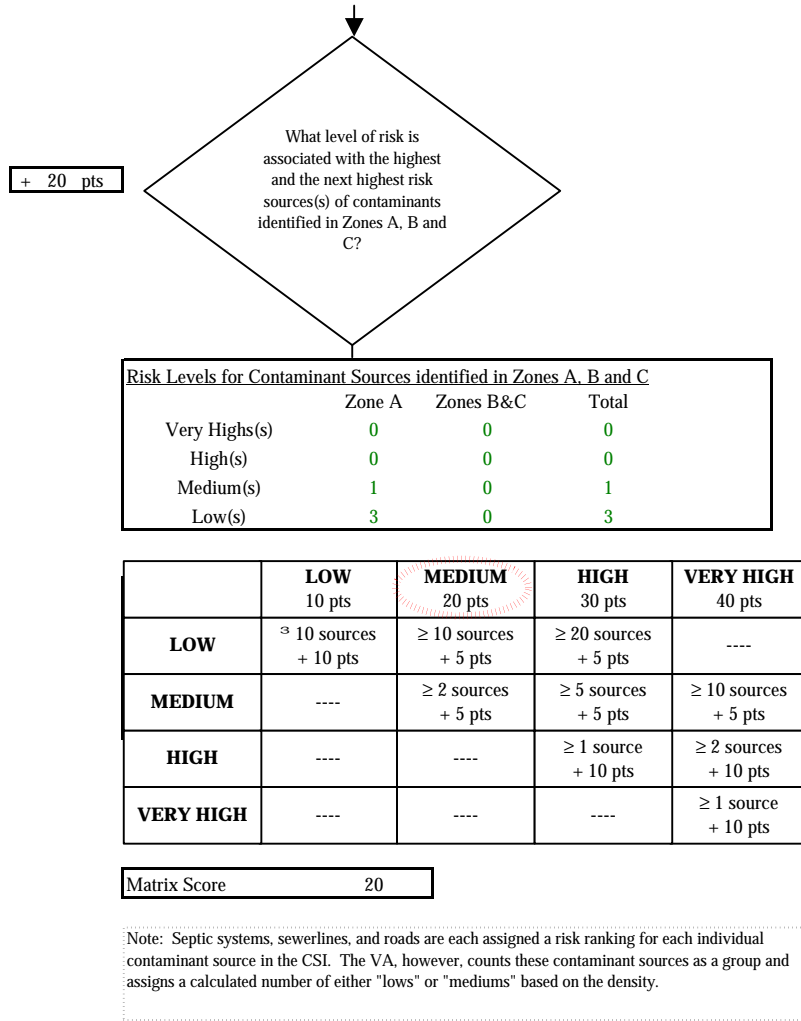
+ 20 pts

What level of risk is associated with the highest and the next highest risk sources(s) of contaminants identified in Zones A, B and C?

Risk Levels for Contaminant Sources identified in Zones A, B and C

| | Zone A | Zones B&C | Total |
|---|---|---|---|
| Very Highs(s) | 0 | 0 | 0 |
| High(s) | 0 | 0 | 0 |
| Medium(s) | 1 | 0 | 1 |
| Low(s) | 3 | 0 | 3 |

| | **LOW** 10 pts | **MEDIUM** 20 pts | **HIGH** 30 pts | **VERY HIGH** 40 pts |
|---|---|---|---|---|
| **LOW** | ³ 10 sources + 10 pts | ≥ 10 sources + 5 pts | ≥ 20 sources + 5 pts | ---- |
| **MEDIUM** | ---- | ≥ 2 sources + 5 pts | ≥ 5 sources + 5 pts | ≥ 10 sources + 5 pts |
| **HIGH** | ---- | ---- | ≥ 1 source + 10 pts | ≥ 2 sources + 10 pts |
| **VERY HIGH** | ---- | ---- | ---- | ≥ 1 source + 10 pts |

Matrix Score 20

Note: Septic systems, sewerlines, and roads are each assigned a risk ranking for each individual contaminant source in the CSI. The VA, however, counts these contaminant sources as a group and assigns a calculated number of either "lows" or "mediums" based on the density.